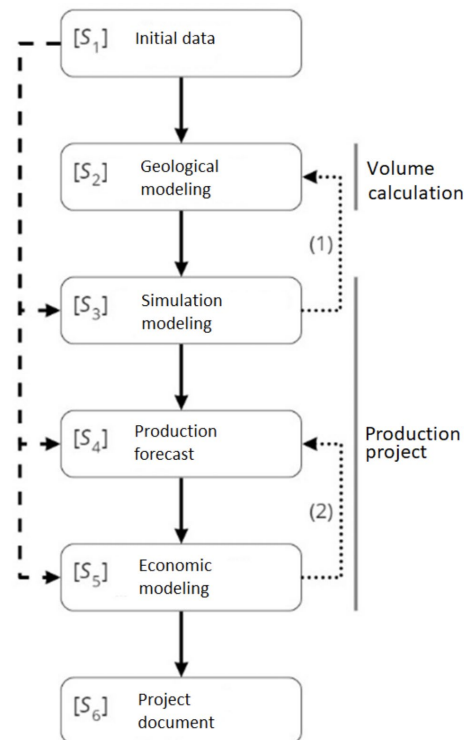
$[S_1]$ Initial data

$[S_2]$ Geological modeling

Volume calculation

(1)

$[S_3]$ Simulation modeling

$[S_4]$ Production forecast

Production project

(2)

$[S_5]$ Economic modeling

$[S_6]$ Project document